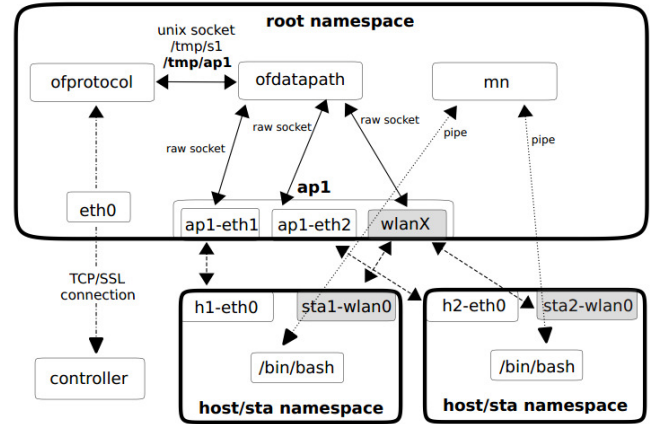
root namespace

unix socket
/tmp/s1
/tmp/ap1

ofprotocol

ofdatapath

mn

raw socket

raw socket

raw socket

pipe

pipe

ap1

eth0

ap1-eth1

ap1-eth2

wlanX

TCP/SSL
connection

h1-eth0

sta1-wlan0

h2-eth0

sta2-wlan0

/bin/bash

/bin/bash

controller

host/sta namespace

host/sta namespace